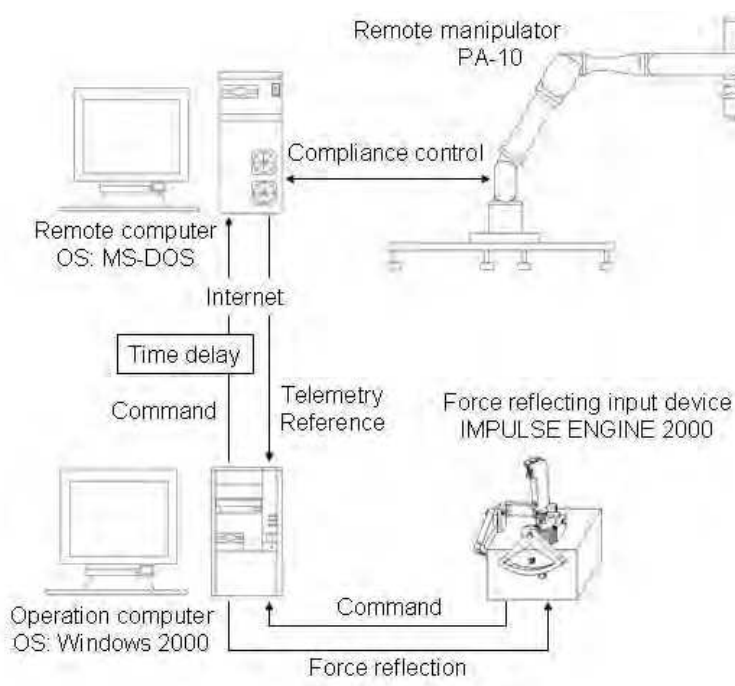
Remote manipulator
PA-10

Compliance control

Remote computer
OS: MS-DOS

Internet

Time delay

Command

Telemetry
Reference

Force reflecting input device
IMPULSE ENGINE 2000

Operation computer
OS: Windows 2000

Command

Force reflection